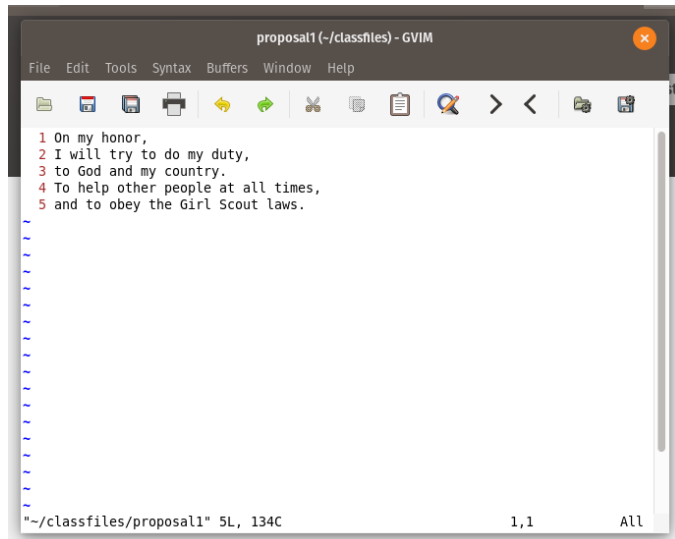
proposal1 (~/classfiles) - GVIM

File Edit Tools Syntax Buffers Window Help

1 On my honor,
2 I will try to do my duty,
3 to God and my country.
4 To help other people at all times,
5 and to obey the Girl Scout laws.
~
~
~
~
~
~
~
~
~
~
~
~
~
~
~
~
~
~

"~/classfiles/proposal1" 5L, 134C 1,1 All